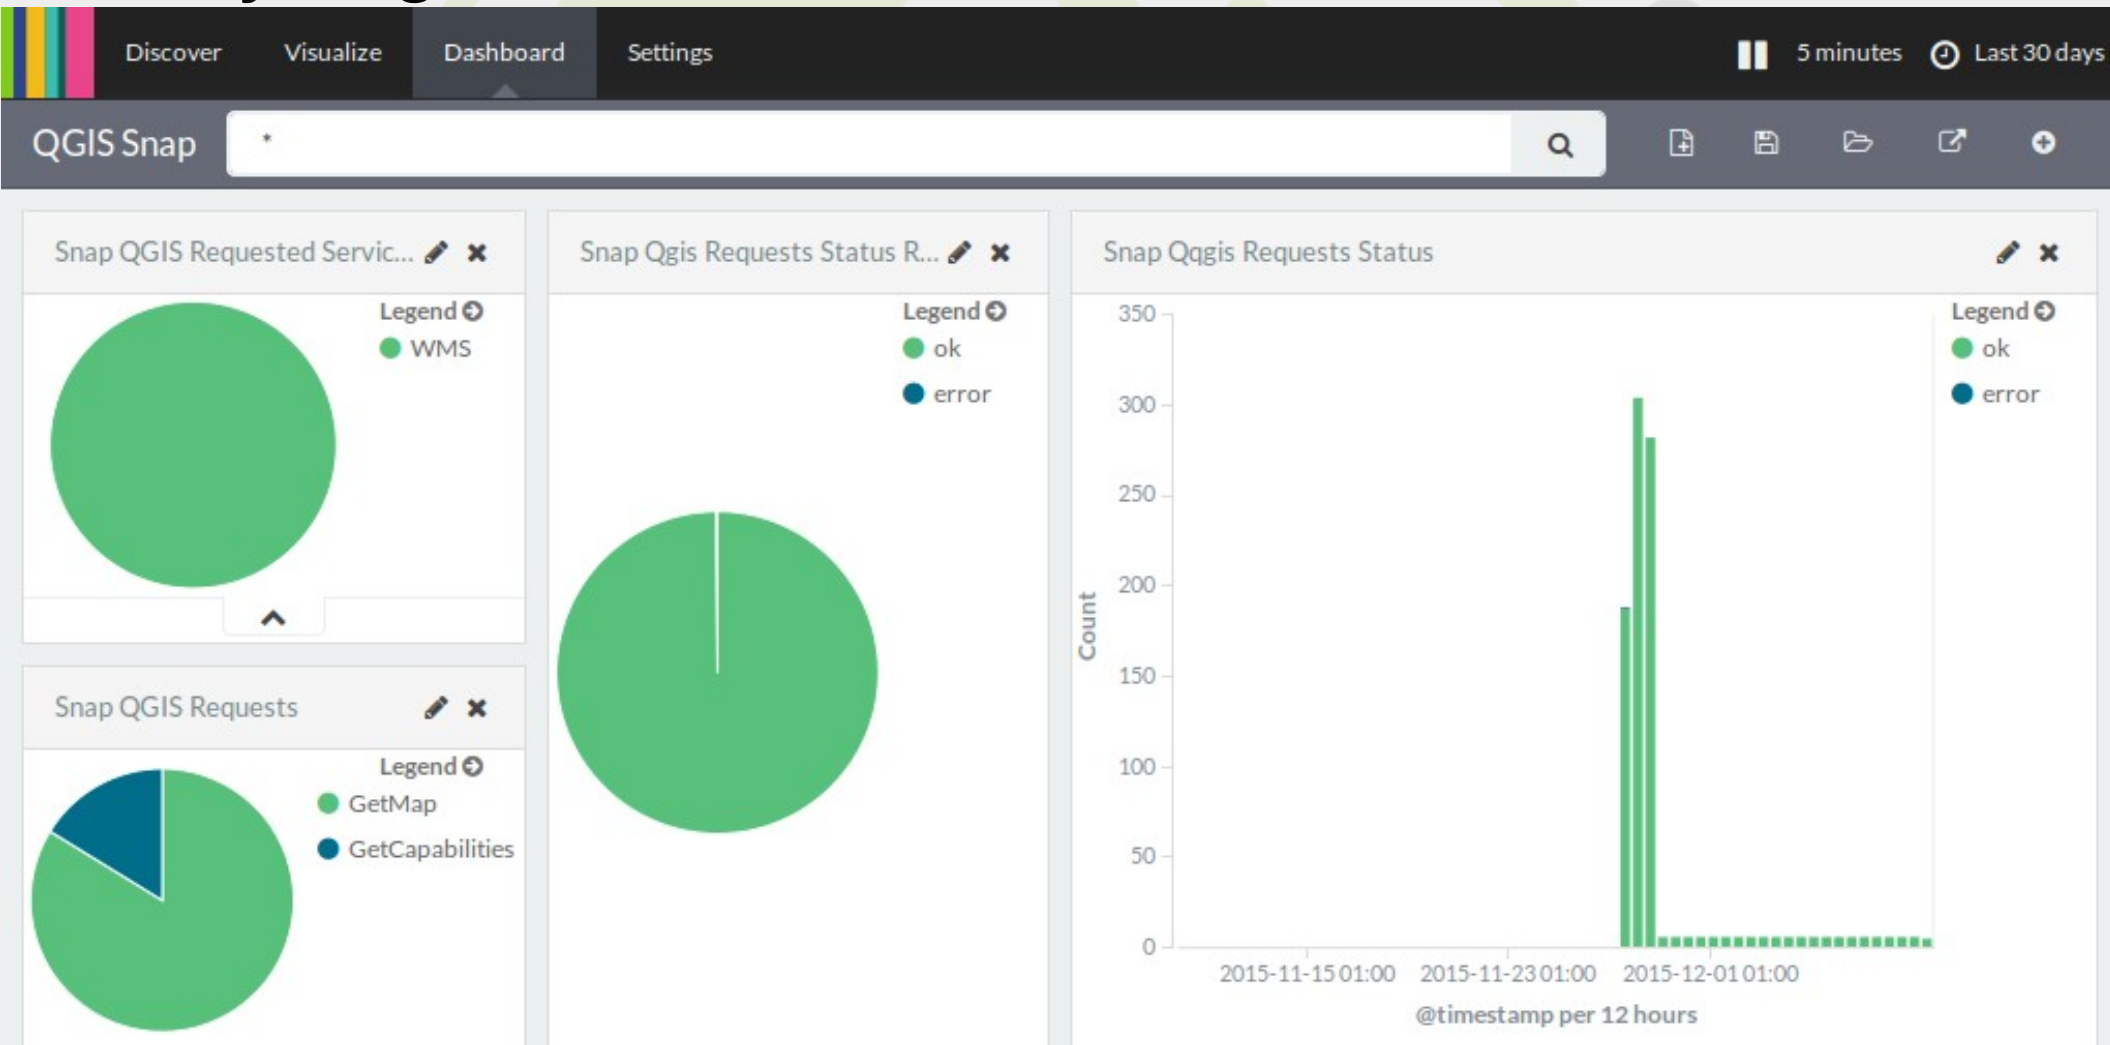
Discover Visualize Dashboard Settings

5 minutes Last 30 days

QGIS Snap

*

Snap QGIS Requested Servic...

Legend

WMS

Snap Qgis Requests Status R...

Legend

ok

error

Snap Qqgis Requests Status

Legend

ok

error

350
300
250
200
150
100
50
0

Count

2015-11-15 01:00 2015-11-23 01:00 2015-12-01 01:00

@timestamp per 12 hours

Snap QGIS Requests

Legend

GetMap

GetCapabilities